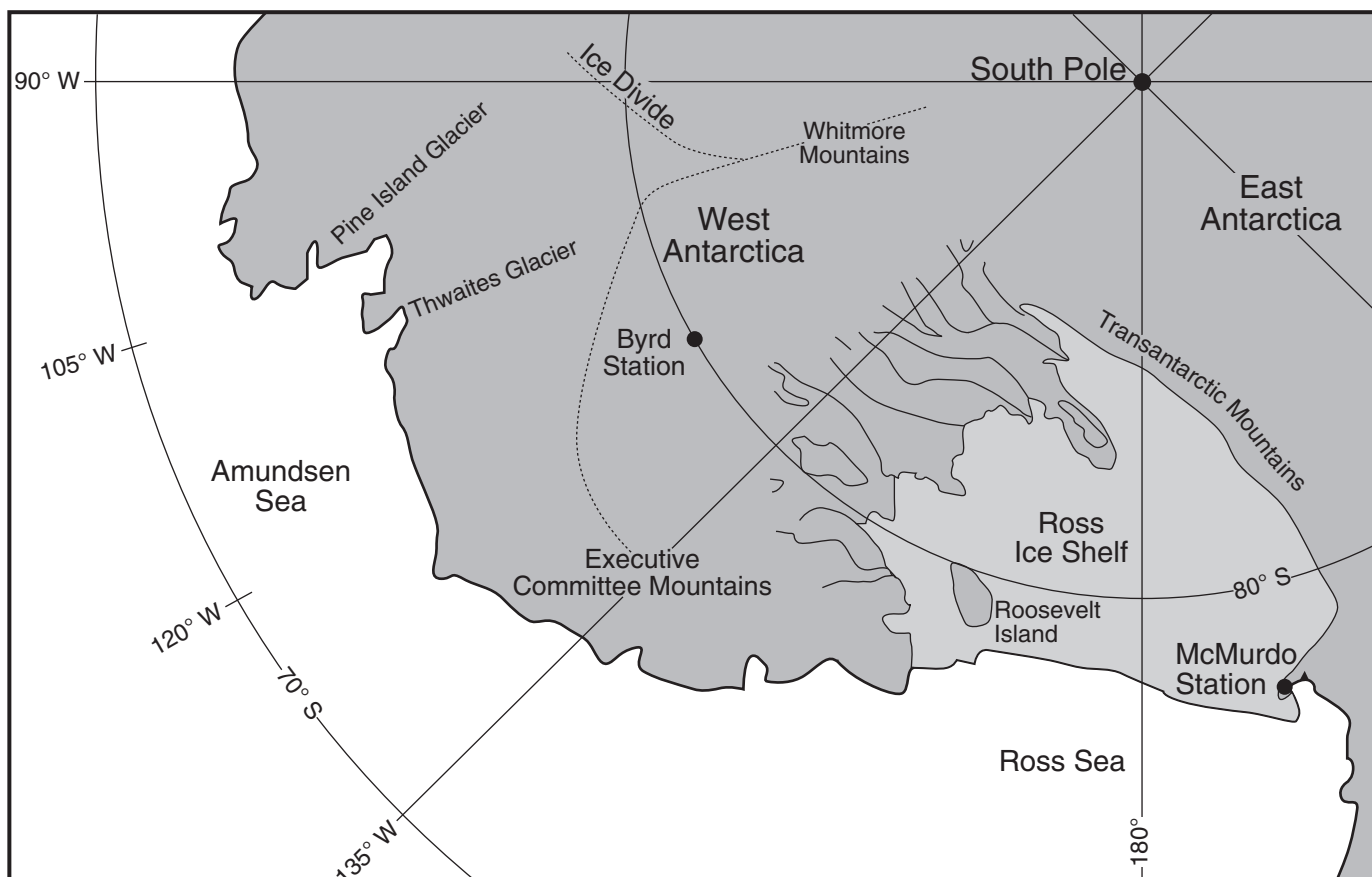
90° W
Ice Divide
South Pole
Whitmore Mountains
Pine Island Glacier
East Antarctica
West Antarctica
Thwaites Glacier
Transantarctic Mountains
Byrd Station
105° W
Amundsen Sea
Ross Ice Shelf
Executive Committee Mountains
80° S
120° W
Roosevelt Island
McMurdo Station
70° S
Ross Sea
135° W
180°